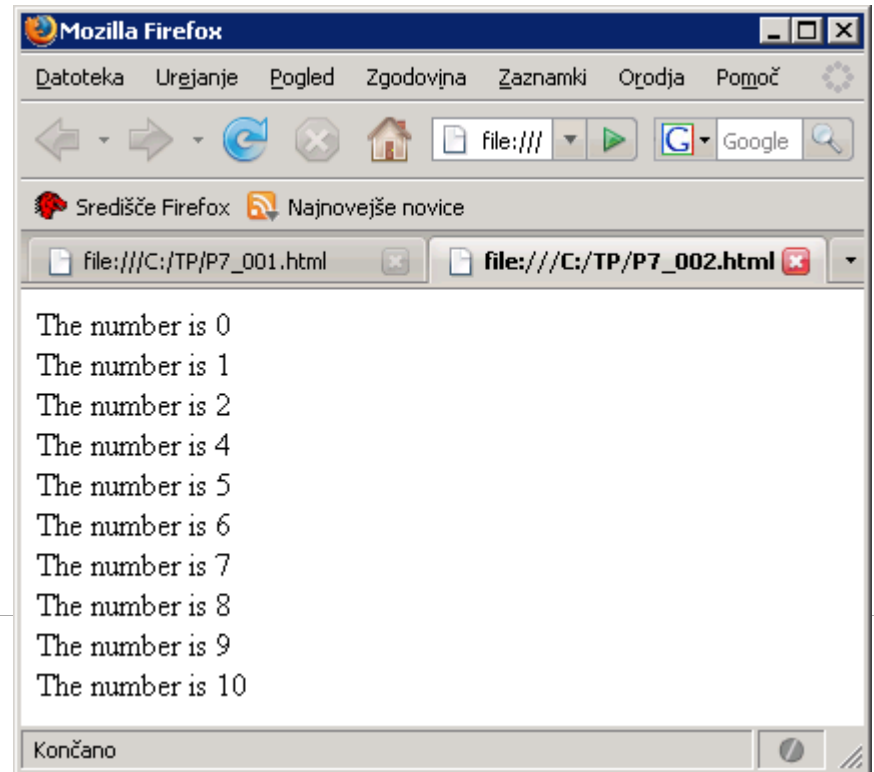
Mozilla Firefox

Datoteka Urejanje Pogled Zgodovina Zaznamki Orodja Pomoč

file:///

Google

Središče Firefox Najnovejše novice

file:///C:/TP/P7_001.html

file:///C:/TP/P7_002.html

The number is 0
The number is 1
The number is 2
The number is 4
The number is 5
The number is 6
The number is 7
The number is 8
The number is 9
The number is 10

Končano